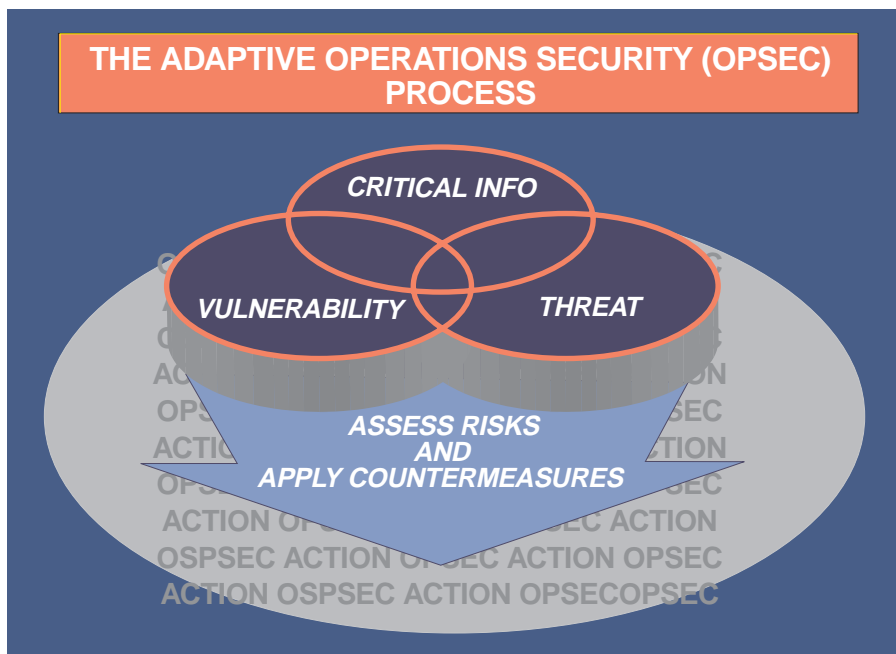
THE ADAPTIVE OPERATIONS SECURITY (OPSEC) PROCESS

CRITICAL INFO

VULNERABILITY

THREAT

ASSESS RISKS
AND
APPLY COUNTERMEASURES

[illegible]
ACTION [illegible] ACTION
OPS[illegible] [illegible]SEC
ACTI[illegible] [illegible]CTION
OPS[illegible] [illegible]SEC
ACTION O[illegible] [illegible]SEC ACTION
OSPSEC ACTION O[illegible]EC ACTION OPSEC
ACTION OSPSEC ACTION OPSECOPSEC